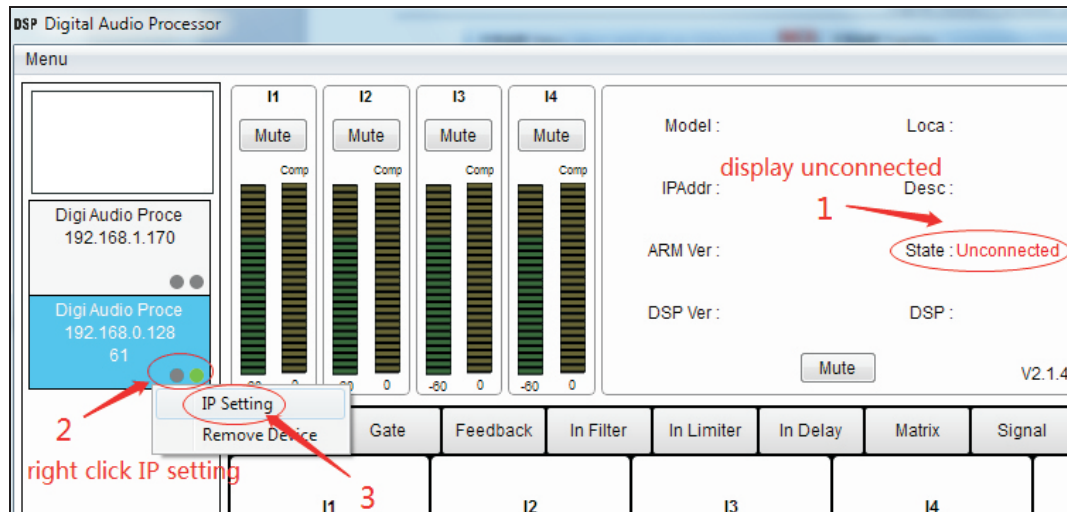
DSP Digital Audio Processor

Menu

Digi Audio Proce
192.168.1.170

Digi Audio Proce
192.168.0.128
61

I1
Mute
Comp

I2
Mute
Comp

I3
Mute
Comp

I4
Mute
Comp

-60 0
-60 0
-60 0
-60 0

Model :
Loca :
display unconnected
IPAddr :
Desc :
1
ARM Ver :
State : Unconnected
DSP Ver :
DSP :
Mute
V2.1.4

IP Setting
Remove Device

2
right click IP setting
3

Gate
Feedback
In Filter
In Limiter
In Delay
Matrix
Signal

I1
I2
I3
I4